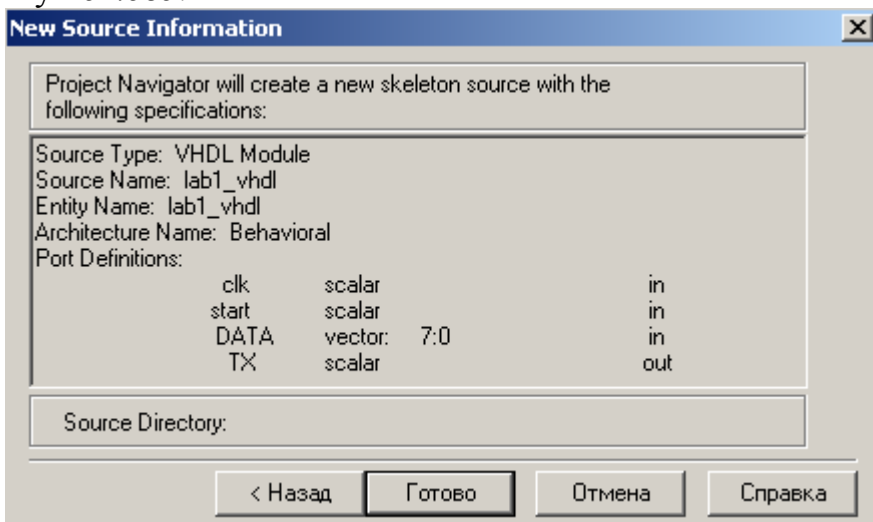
New Source Information

Project Navigator will create a new skeleton source with the following specifications:

Source Type: VHDL Module
Source Name: lab1_vhdl
Entity Name: lab1_vhdl
Architecture Name: Behavioral
Port Definitions:

| | | | |
|---|---|---|---|
| clk | scalar | | in |
| start | scalar | | in |
| DATA | vector: | 7:0 | in |
| TX | scalar | | out |

Source Directory:

< Назад
Готово
Отмена
Справка